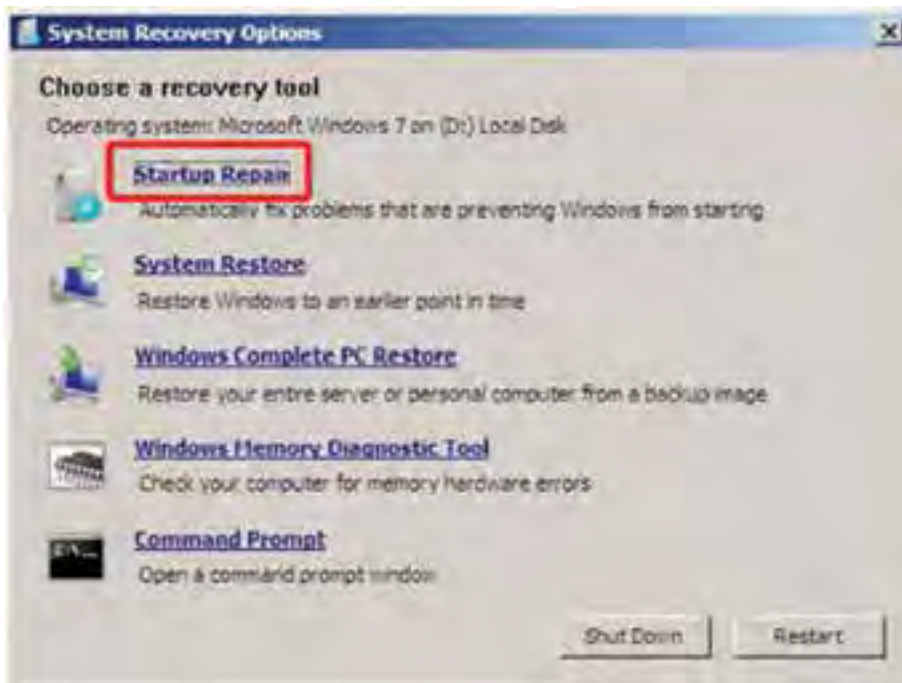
System Recovery Options

Choose a recovery tool

Operating system: Microsoft Windows 7 on (D:) Local Disk

Startup Repair
Automatically fix problems that are preventing Windows from starting

System Restore
Restore Windows to an earlier point in time

Windows Complete PC Restore
Restore your entire server or personal computer from a backup image

Windows Memory Diagnostic Tool
Check your computer for memory hardware errors

Command Prompt
Open a command prompt window

Shut Down

Restart